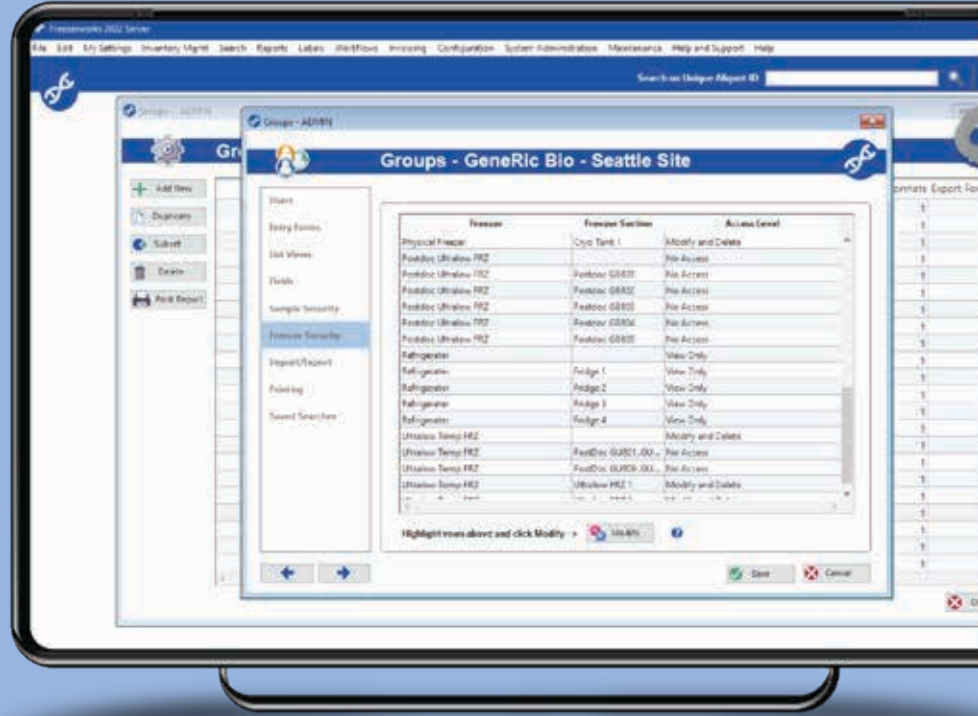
Freezerworks 2022 Server

File Edit My Settings Inventory Mgmt Search Reports Labels Workflows Invoicing Configuration System Administration Maintenance Help and Support Help

Search on Unique Aliquot ID

Groups - ADMIN

Gr

Add New

Duplicate

Subset

Delete

Print Report

Groups - ADMIN

Groups - GeneRic Bio - Seattle Site

Users

Entry Forms

List Views

Fields

Sample Security

Freezer Security

Import/Export

Printing

Saved Searches

| Freezer | Freezer Section | Access Level |
|---|---|---|
| Physical Freezer | Cryo Tank 1 | Modify and Delete |
| Postdoc Ultralow FRZ | | No Access |
| Postdoc Ultralow FRZ | Postdoc GE831 | No Access |
| Postdoc Ultralow FRZ | Postdoc GE832 | No Access |
| Postdoc Ultralow FRZ | Postdoc GE833 | No Access |
| Postdoc Ultralow FRZ | Postdoc GE834 | No Access |
| Postdoc Ultralow FRZ | Postdoc GE835 | No Access |
| Refrigerator | | View Only |
| Refrigerator | Fridge 1 | View Only |
| Refrigerator | Fridge 2 | View Only |
| Refrigerator | Fridge 3 | View Only |
| Refrigerator | Fridge 4 | View Only |
| Ultralow Temp FRZ | | Modify and Delete |
| Ultralow Temp FRZ | PostDoc GU801..GU... | No Access |
| Ultralow Temp FRZ | PostDoc GU809..GU... | No Access |
| Ultralow Temp FRZ | Ultralow FRZ 1 | Modify and Delete |

Highlight rows above and click Modify > Modify

Save Cancel

ontrate Export Fo